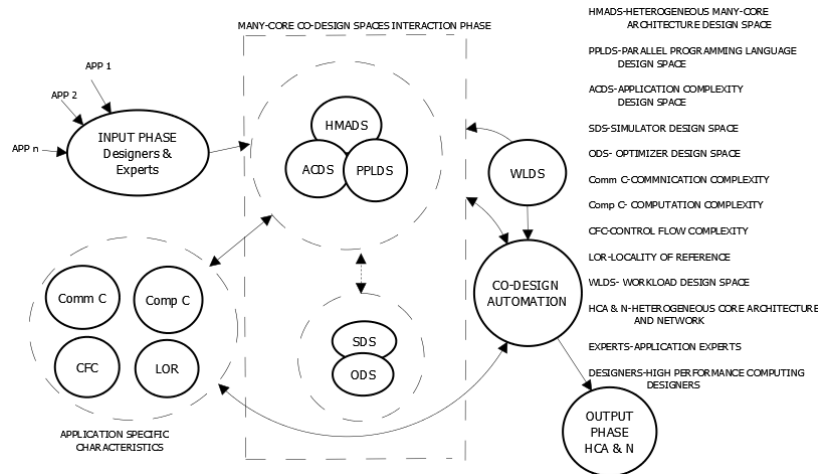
MANY-CORE CO-DESIGN SPACES INTERACTION PHASE

APP 1
APP 2
APP n

INPUT PHASE Designers & Experts

HMADS
ACDS
PPLDS

WLDS

CO-DESIGN AUTOMATION

Comm C
Comp C
CFC
LOR

SDS
ODS

APPLICATION SPECIFIC CHARACTERISTICS

OUTPUT PHASE HCA & N

HMADS-HETEROGENEOUS MANY-CORE ARCHITECTURE DESIGN SPACE

PPLDS-PARALLEL PROGRAMMING LANGUAGE DESIGN SPACE

ACDS-APPLICATION COMPLEXITY DESIGN SPACE

SDS-SIMULATOR DESIGN SPACE

ODS- OPTIMIZER DESIGN SPACE

Comm C-COMMNICATION COMPLEXITY

Comp C- COMPUTATION COMPLEXITY

CFC-CONTROL FLOW COMPLEXITY

LOR-LOCALITY OF REFERENCE

WLDS- WORKLOAD DESIGN SPACE

HCA & N-HETEROGENEOUS CORE ARCHITECTURE AND NETWORK

EXPERTS-APPLICATION EXPERTS

DESIGNERS-HIGH PERFORMANCE COMPUTING DESIGNERS